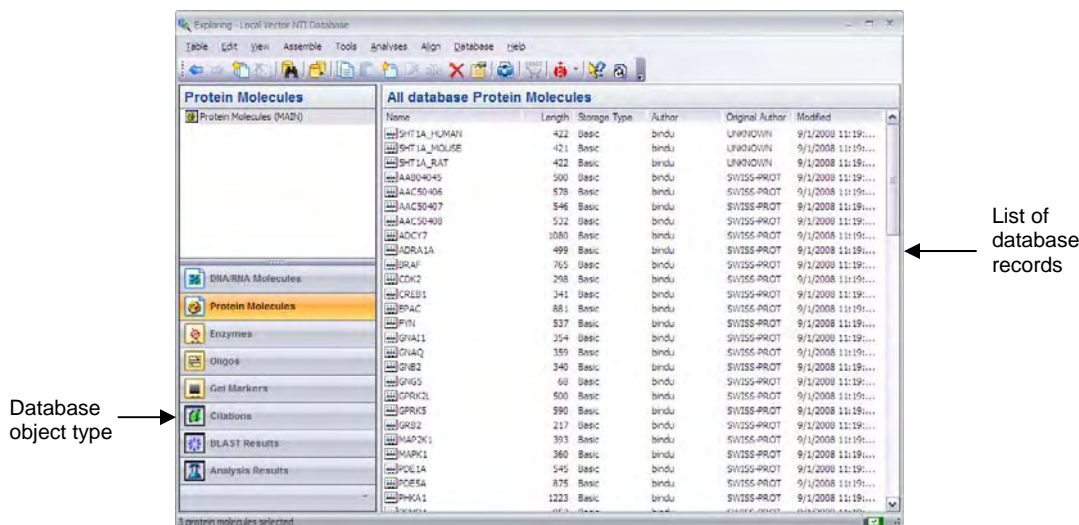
Exploring - Local Vector NTI Database

Table Edit View Assemble Tools Analyses Align Database Help

Protein Molecules

Protein Molecules (MAIN)

DNA/RNA Molecules
Protein Molecules
Enzymes
Oligos
Gel Markers
Citations
BLAST Results
Analysis Results

All database Protein Molecules

| Name | Length | Storage Type | Author | Original Author | Modified |
|---|---|---|---|---|---|
| 5HT1A_HUMAN | 422 | Basic | bindu | UNKNOWN | 9/1/2008 11:19:... |
| 5HT1A_MOUSE | 421 | Basic | bindu | UNKNOWN | 9/1/2008 11:19:... |
| 5HT1A_RAT | 422 | Basic | bindu | UNKNOWN | 9/1/2008 11:19:... |
| AAB04045 | 500 | Basic | bindu | SWISS-PROT | 9/1/2008 11:19:... |
| AAC50406 | 578 | Basic | bindu | SWISS-PROT | 9/1/2008 11:19:... |
| AAC50407 | 546 | Basic | bindu | SWISS-PROT | 9/1/2008 11:19:... |
| AAC50408 | 532 | Basic | bindu | SWISS-PROT | 9/1/2008 11:19:... |
| ADCY7 | 1080 | Basic | bindu | SWISS-PROT | 9/1/2008 11:19:... |
| ADRA1A | 499 | Basic | bindu | SWISS-PROT | 9/1/2008 11:19:... |
| BRAF | 765 | Basic | bindu | SWISS-PROT | 9/1/2008 11:19:... |
| CDK2 | 298 | Basic | bindu | SWISS-PROT | 9/1/2008 11:19:... |
| CREB1 | 341 | Basic | bindu | SWISS-PROT | 9/1/2008 11:19:... |
| EPAC | 881 | Basic | bindu | SWISS-PROT | 9/1/2008 11:19:... |
| FYN | 537 | Basic | bindu | SWISS-PROT | 9/1/2008 11:19:... |
| GNAI1 | 354 | Basic | bindu | SWISS-PROT | 9/1/2008 11:19:... |
| GNAQ | 359 | Basic | bindu | SWISS-PROT | 9/1/2008 11:19:... |
| GNB2 | 340 | Basic | bindu | SWISS-PROT | 9/1/2008 11:19:... |
| GNG5 | 68 | Basic | bindu | SWISS-PROT | 9/1/2008 11:19:... |
| GPRK2L | 500 | Basic | bindu | SWISS-PROT | 9/1/2008 11:19:... |
| GPRK5 | 590 | Basic | bindu | SWISS-PROT | 9/1/2008 11:19:... |
| GRB2 | 217 | Basic | bindu | SWISS-PROT | 9/1/2008 11:19:... |
| MAP2K1 | 393 | Basic | bindu | SWISS-PROT | 9/1/2008 11:19:... |
| MAPK1 | 360 | Basic | bindu | SWISS-PROT | 9/1/2008 11:19:... |
| PDE1A | 545 | Basic | bindu | SWISS-PROT | 9/1/2008 11:19:... |
| PDE5A | 875 | Basic | bindu | SWISS-PROT | 9/1/2008 11:19:... |
| PHKA1 | 1223 | Basic | bindu | SWISS-PROT | 9/1/2008 11:19:... |

1 protein molecules selected

List of database records

Database object type